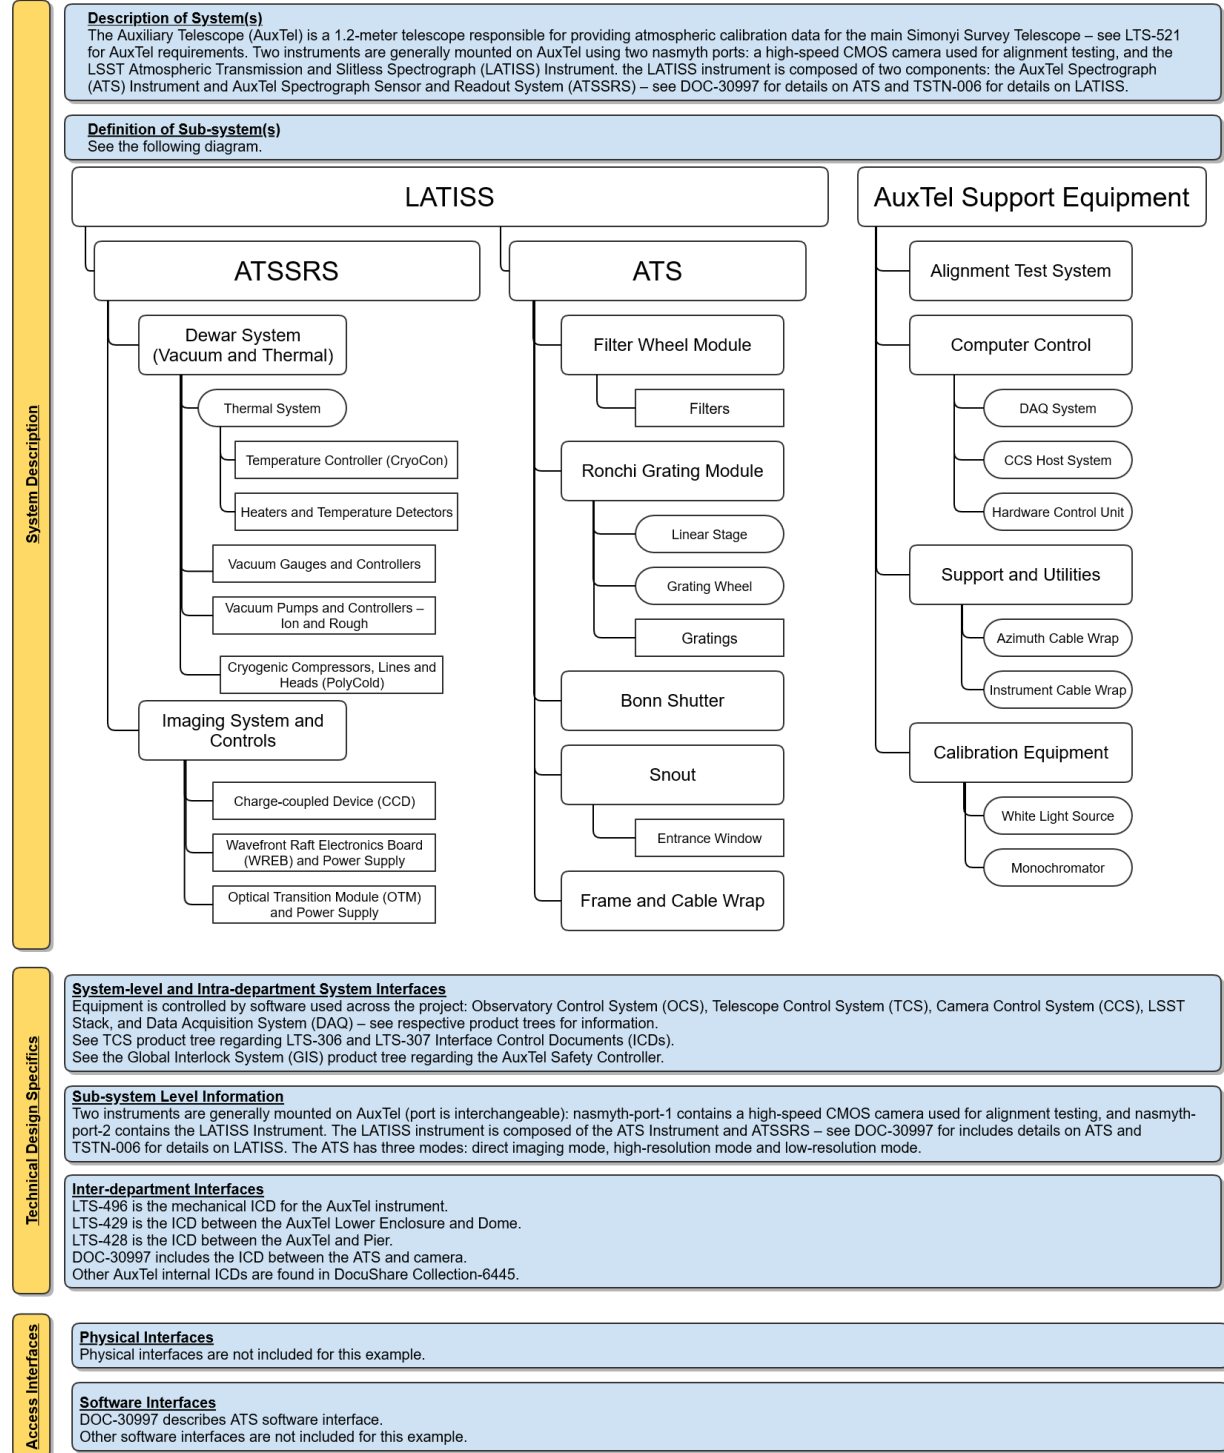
System Description

Description of System(s)
The Auxiliary Telescope (AuxTel) is a 1.2-meter telescope responsible for providing atmospheric calibration data for the main Simonyi Survey Telescope – see LTS-521 for AuxTel requirements. Two instruments are generally mounted on AuxTel using two nasmyth ports: a high-speed CMOS camera used for alignment testing, and the LSST Atmospheric Transmission and Slitless Spectrograph (LATISS) Instrument. the LATISS instrument is composed of two components: the AuxTel Spectrograph (ATS) Instrument and AuxTel Spectrograph Sensor and Readout System (ATSSRS) – see DOC-30997 for details on ATS and TSTN-006 for details on LATISS.

Definition of Sub-system(s)
See the following diagram.

LATISS

ATSSRS

Dewar System (Vacuum and Thermal)

Thermal System

Temperature Controller (CryoCon)

Heaters and Temperature Detectors

Vacuum Gauges and Controllers

Vacuum Pumps and Controllers – Ion and Rough

Cryogenic Compressors, Lines and Heads (PolyCold)

Imaging System and Controls

Charge-coupled Device (CCD)

Wavefront Raft Electronics Board (WREB) and Power Supply

Optical Transition Module (OTM) and Power Supply

ATS

Filter Wheel Module

Filters

Ronchi Grating Module

Linear Stage

Grating Wheel

Gratings

Bonn Shutter

Snout

Entrance Window

Frame and Cable Wrap

AuxTel Support Equipment

Alignment Test System

Computer Control

DAQ System

CCS Host System

Hardware Control Unit

Support and Utilities

Azimuth Cable Wrap

Instrument Cable Wrap

Calibration Equipment

White Light Source

Monochromator

Technical Design Specifics

System-level and Intra-department System Interfaces
Equipment is controlled by software used across the project: Observatory Control System (OCS), Telescope Control System (TCS), Camera Control System (CCS), LSST Stack, and Data Acquisition System (DAQ) – see respective product trees for information.
See TCS product tree regarding LTS-306 and LTS-307 Interface Control Documents (ICDs).
See the Global Interlock System (GIS) product tree regarding the AuxTel Safety Controller.

Sub-system Level Information
Two instruments are generally mounted on AuxTel (port is interchangeable): nasmyth-port-1 contains a high-speed CMOS camera used for alignment testing, and nasmyth-port-2 contains the LATISS Instrument. The LATISS instrument is composed of the ATS Instrument and ATSSRS – see DOC-30997 for includes details on ATS and TSTN-006 for details on LATISS. The ATS has three modes: direct imaging mode, high-resolution mode and low-resolution mode.

Inter-department Interfaces
LTS-496 is the mechanical ICD for the AuxTel instrument.
LTS-429 is the ICD between the AuxTel Lower Enclosure and Dome.
LTS-428 is the ICD between the AuxTel and Pier.
DOC-30997 includes the ICD between the ATS and camera.
Other AuxTel internal ICDs are found in DocuShare Collection-6445.

Access Interfaces

Physical Interfaces
Physical interfaces are not included for this example.

Software Interfaces
DOC-30997 describes ATS software interface.
Other software interfaces are not included for this example.